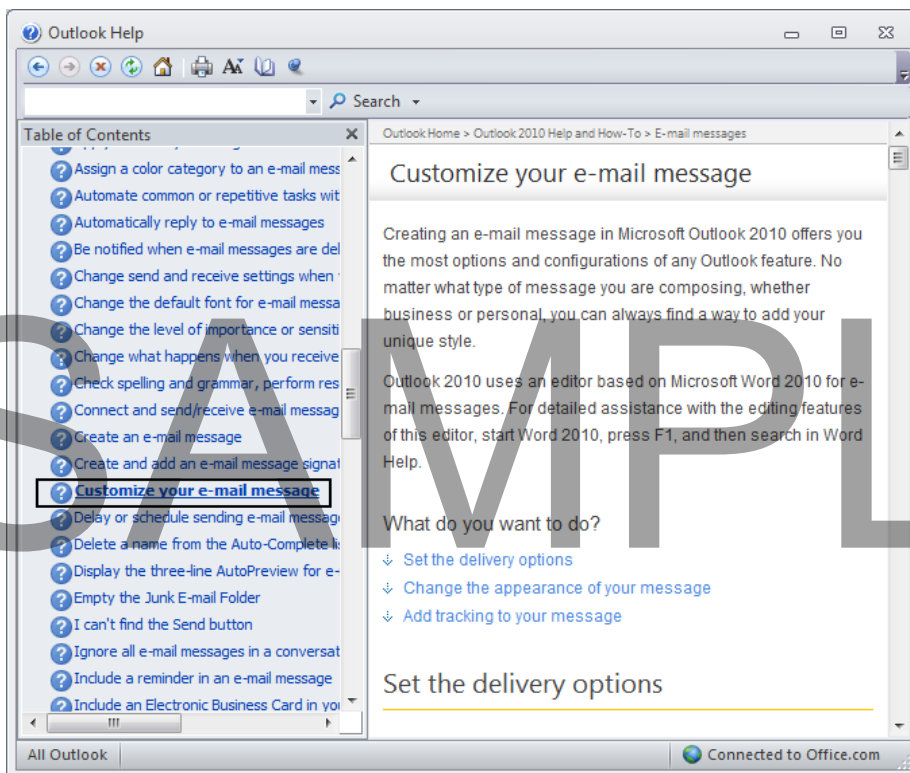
Outlook Help

Search

Table of Contents

Assign a color category to an e-mail mess
Automate common or repetitive tasks wit
Automatically reply to e-mail messages
Be notified when e-mail messages are del
Change send and receive settings when
Change the default font for e-mail messa
Change the level of importance or sensiti
Change what happens when you receive
Check spelling and grammar, perform res
Connect and send/receive e-mail messag
Create an e-mail message
Create and add an e-mail message signat
Customize your e-mail message
Delay or schedule sending e-mail messag
Delete a name from the Auto-Complete li
Display the three-line AutoPreview for e-
Empty the Junk E-mail Folder
I can't find the Send button
Ignore all e-mail messages in a conversat
Include a reminder in an e-mail message
Include an Electronic Business Card in yo

Outlook Home > Outlook 2010 Help and How-To > E-mail messages

Customize your e-mail message

Creating an e-mail message in Microsoft Outlook 2010 offers you the most options and configurations of any Outlook feature. No matter what type of message you are composing, whether business or personal, you can always find a way to add your unique style.

Outlook 2010 uses an editor based on Microsoft Word 2010 for e-mail messages. For detailed assistance with the editing features of this editor, start Word 2010, press F1, and then search in Word Help.

What do you want to do?

Set the delivery options
Change the appearance of your message
Add tracking to your message

Set the delivery options

All Outlook

Connected to Office.com

SAMPL